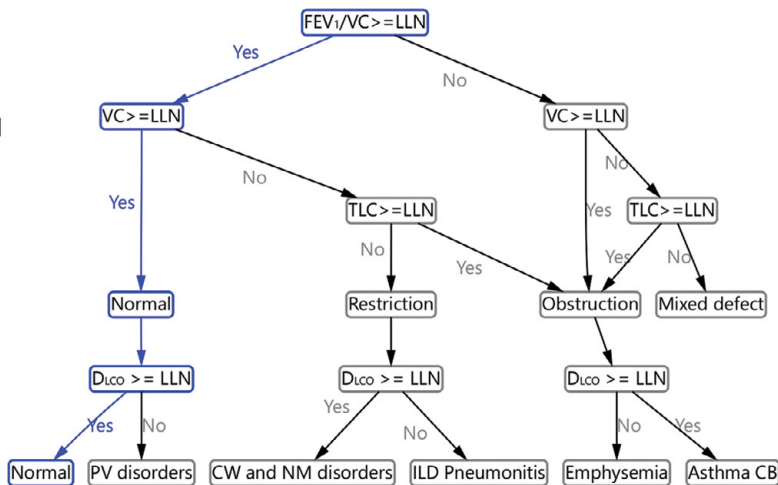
$FEV_1/VC>=LLN$

Yes

No

VC>=LLN

VC>=LLN

Yes

No

No

Yes

TLC>=LLN

TLC>=LLN

No

Yes

Yes

No

Normal

Restriction

Obstruction

Mixed defect

$D_{LCO}>=LLN$

$D_{LCO}>=LLN$

$D_{LCO}>=LLN$

Yes

No

Yes

No

No

Yes

Normal

PV disorders

CW and NM disorders

ILD Pneumonitis

Emphysemia

Asthma CB